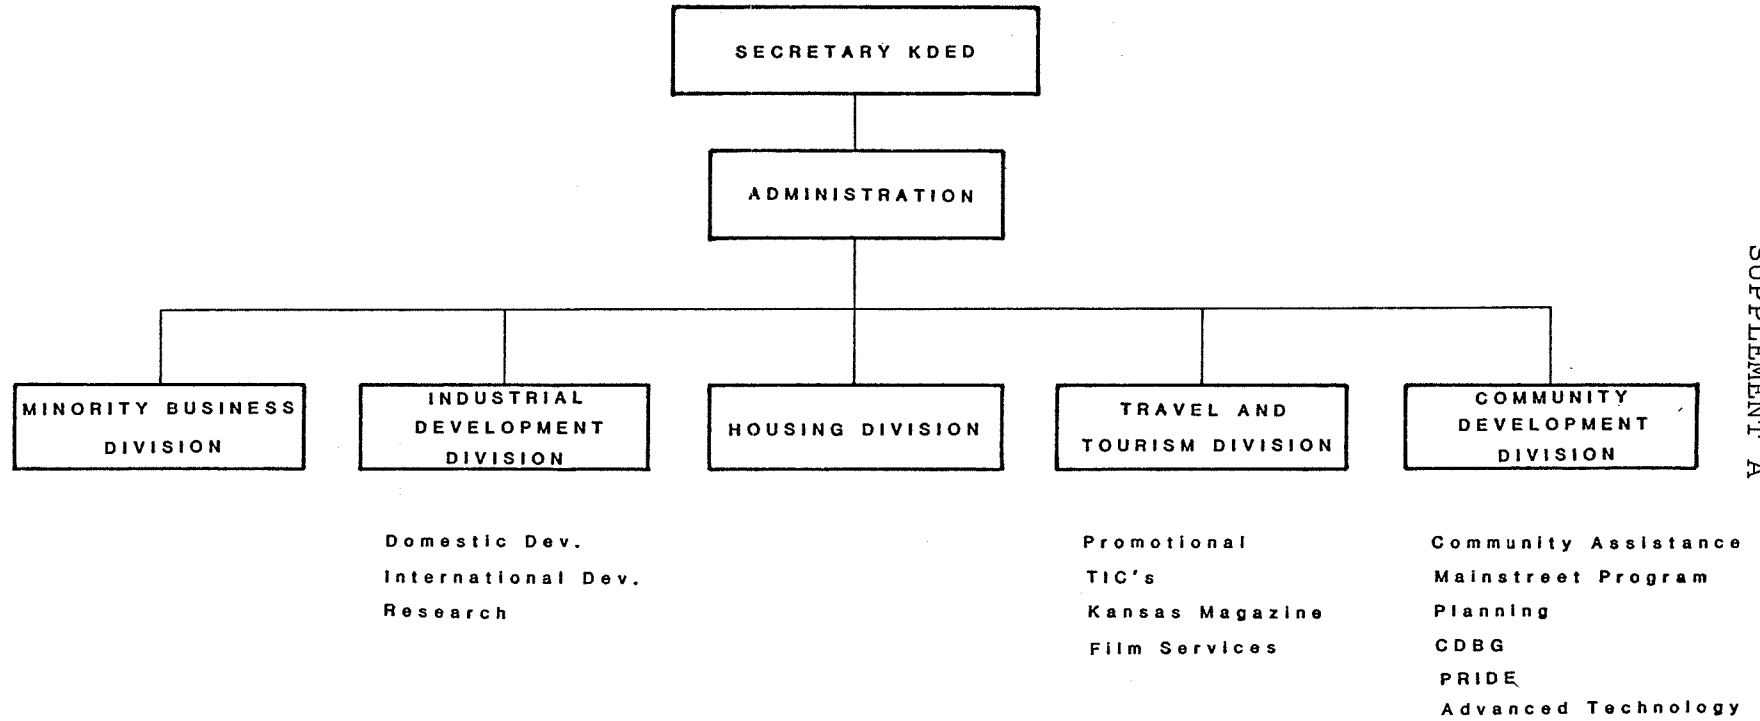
SECRETARY KDED

ADMINISTRATION

MINORITY BUSINESS DIVISION

INDUSTRIAL DEVELOPMENT DIVISION

HOUSING DIVISION

TRAVEL AND TOURISM DIVISION

COMMUNITY DEVELOPMENT DIVISION

Domestic Dev.
International Dev.
Research

Promotional
TIC's
Kansas Magazine
Film Services

Community Assistance
Mainstreet Program
Planning
CDBG
PRIDE
Advanced Technology

SUPPLEMENT A